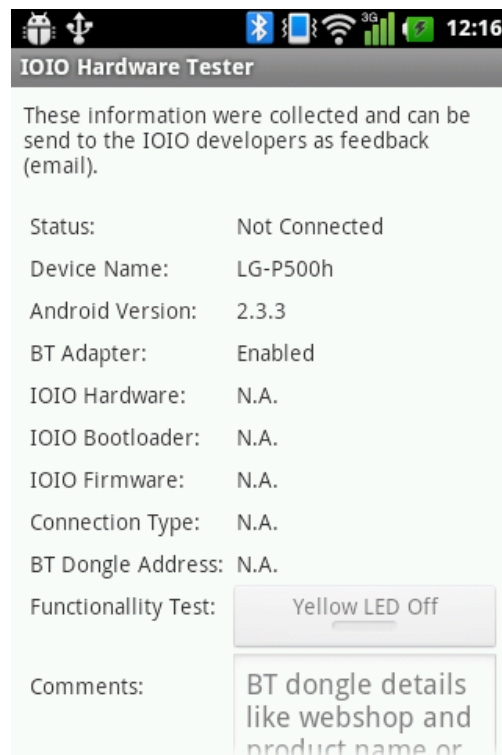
3G 12:16

IOIO Hardware Tester

These information were collected and can be send to the IOIO developers as feedback (email).

| | |
|---|---|
| Status: | Not Connected |
| Device Name: | LG-P500h |
| Android Version: | 2.3.3 |
| BT Adapter: | Enabled |
| IOIO Hardware: | N.A. |
| IOIO Bootloader: | N.A. |
| IOIO Firmware: | N.A. |
| Connection Type: | N.A. |
| BT Dongle Address: | N.A. |
| Functionallity Test: | Yellow LED Off |
| Comments: | BT dongle details like webshop and product name or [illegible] |